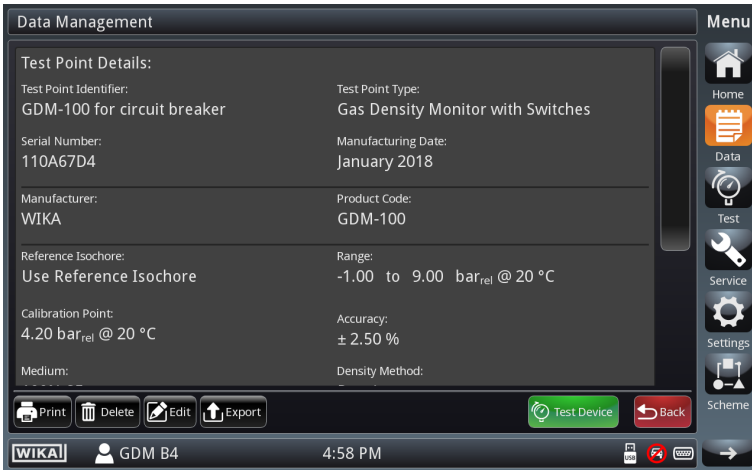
Data Management

Menu

Test Point Details:

Test Point Identifier:
GDM-100 for circuit breaker

Test Point Type:
Gas Density Monitor with Switches

Serial Number:
110A67D4

Manufacturing Date:
January 2018

Manufacturer:
WIKA

Product Code:
GDM-100

Reference Isochore:
Use Reference Isochore

Range:
-1.00 to 9.00 bar$_{rel}$ @ 20 °C

Calibration Point:
4.20 bar$_{rel}$ @ 20 °C

Accuracy:
± 2.50 %

Medium:
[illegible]

Density Method:
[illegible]

Print Delete Edit Export

Test Device

Back

Home

Data

Test

Service

Settings

Scheme

WIKA

GDM B4

4:58 PM

USB